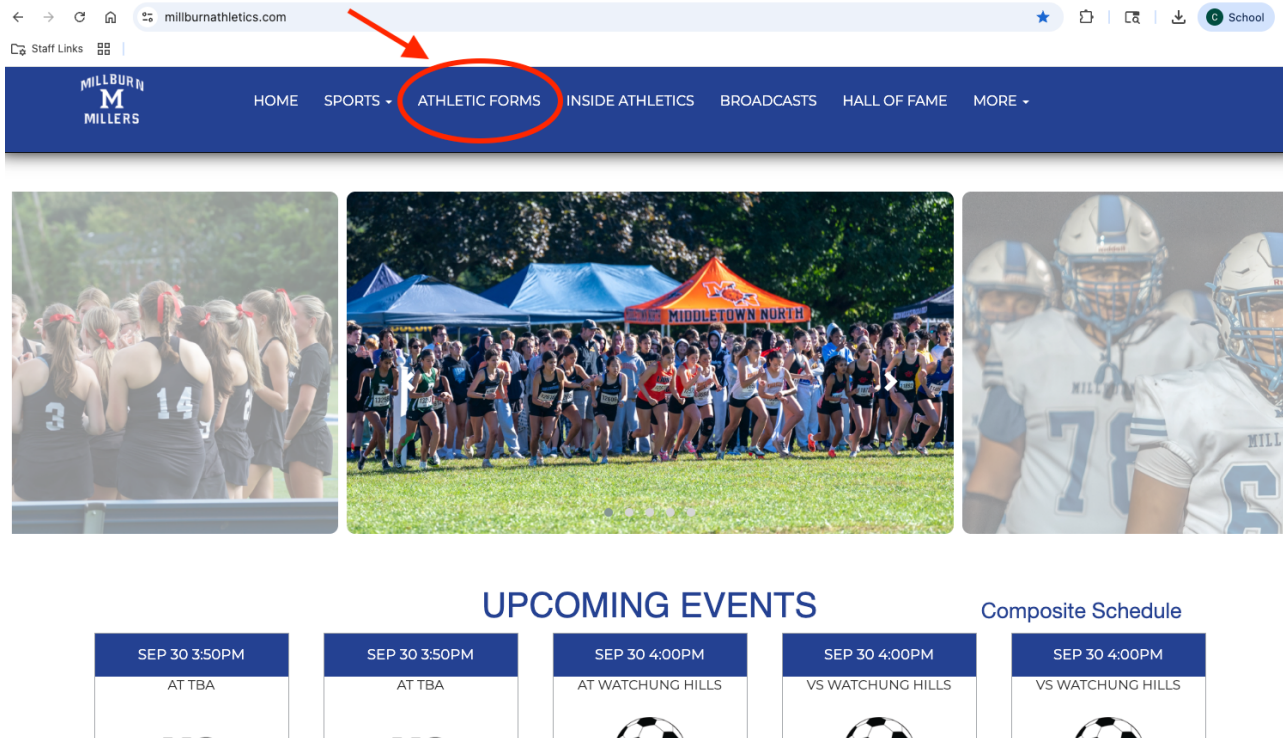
millburnathletics.com

School

Staff Links

MILLBURN
M
MILLERS

HOME SPORTS ATHLETIC FORMS INSIDE ATHLETICS BROADCASTS HALL OF FAME MORE

MIDDLETOWN NORTH

UPCOMING EVENTS

Composite Schedule

| SEP 30 3:50PM | SEP 30 3:50PM | SEP 30 4:00PM | SEP 30 4:00PM | SEP 30 4:00PM |
|---|---|---|---|---|
| AT TBA | AT TBA | AT WATCHUNG HILLS | VS WATCHUNG HILLS | VS WATCHUNG HILLS |